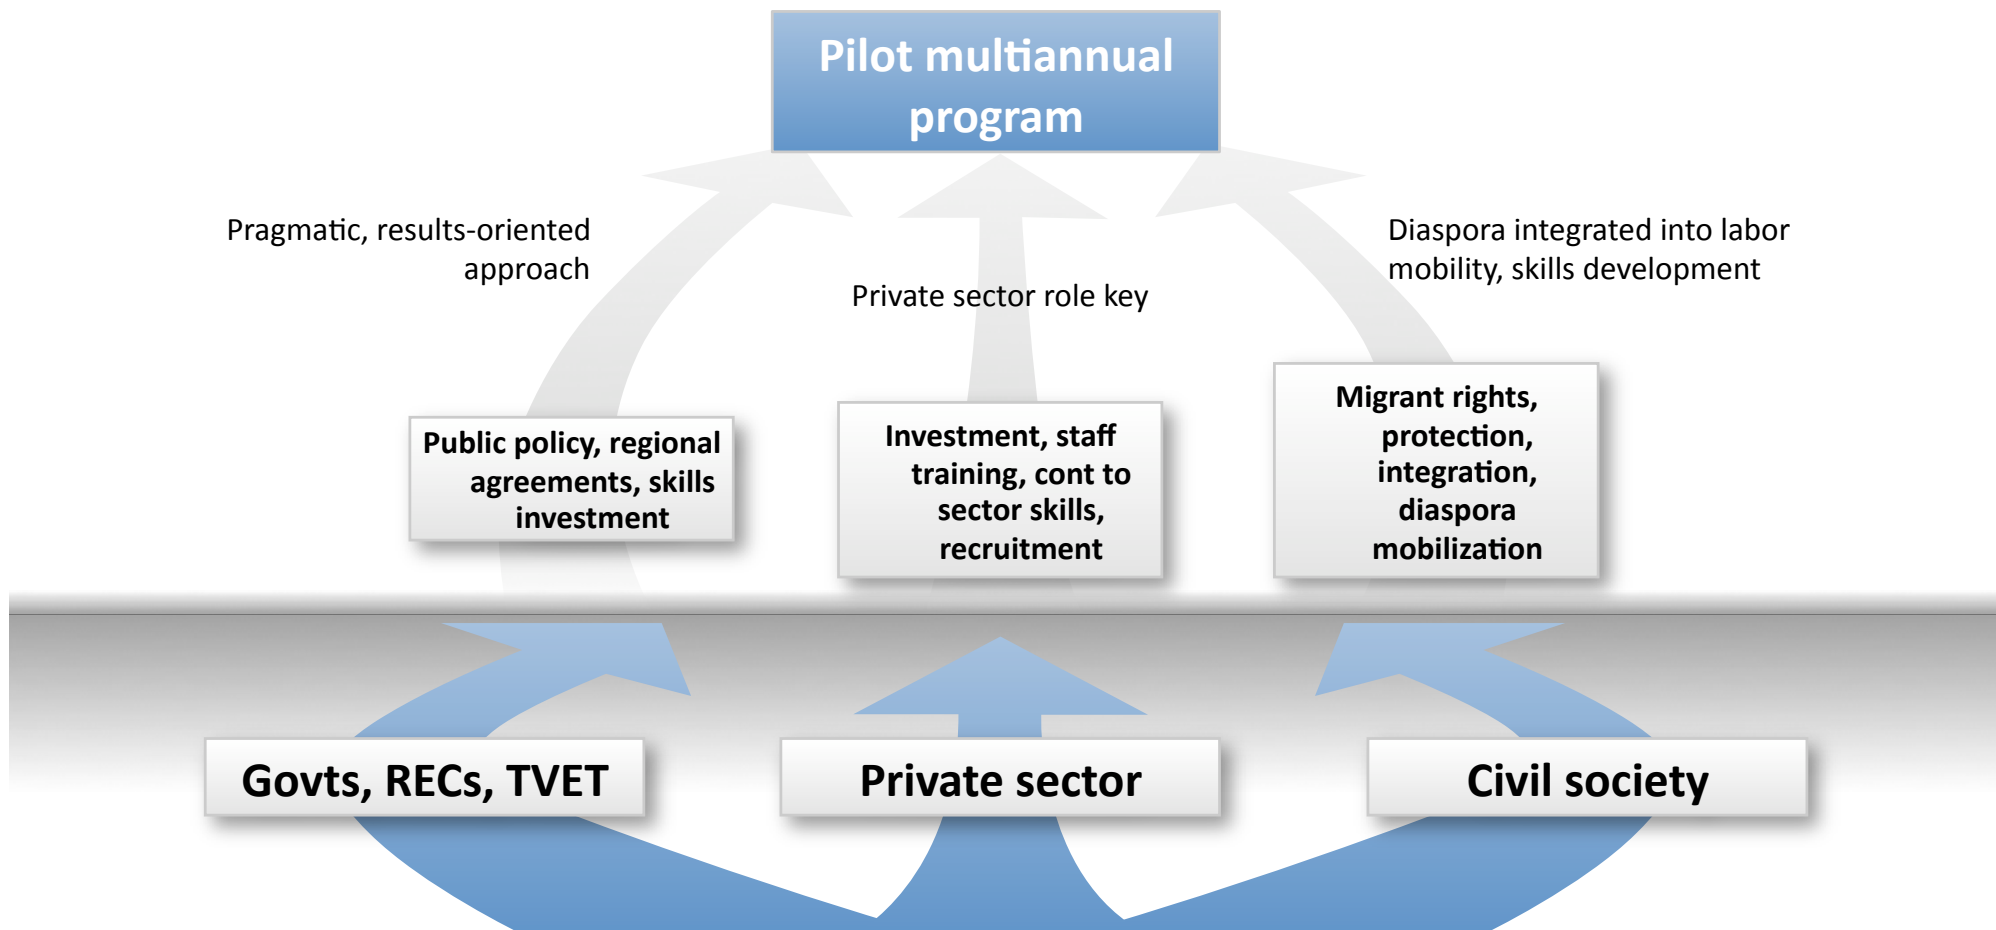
Pilot multiannual program

Pragmatic, results-oriented approach

Private sector role key

Diaspora integrated into labor mobility, skills development

Public policy, regional agreements, skills investment

Investment, staff training, cont to sector skills, recruitment

Migrant rights, protection, integration, diaspora mobilization

Govts, RECs, TVET

Private sector

Civil society